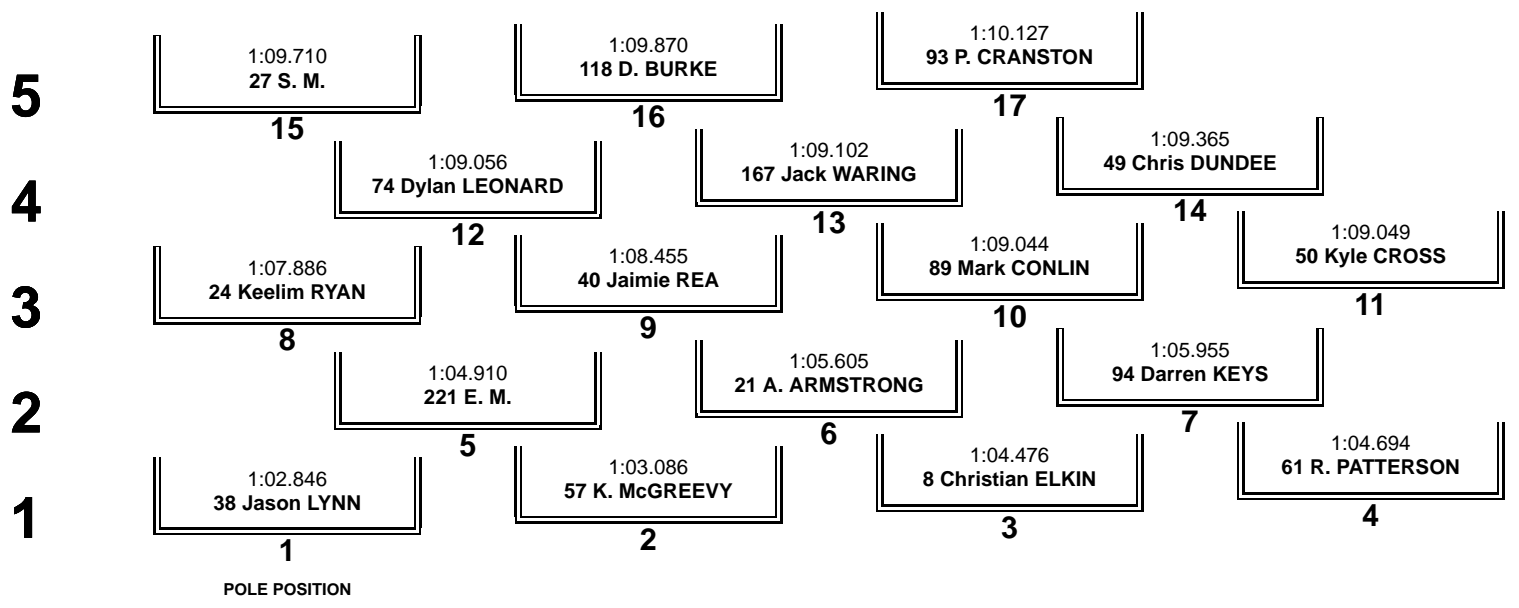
5

1:09.710
27 S. M.
15

1:09.870
118 D. BURKE
16

1:10.127
93 P. CRANSTON
17

4

1:09.056
74 Dylan LEONARD
12

1:09.102
167 Jack WARING
13

1:09.365
49 Chris DUNDEE
14

3

1:07.886
24 Keelim RYAN
8

1:08.455
40 Jaimie REA
9

1:09.044
89 Mark CONLIN
10

1:09.049
50 Kyle CROSS
11

2

1:04.910
221 E. M.
5

1:05.605
21 A. ARMSTRONG
6

1:05.955
94 Darren KEYS
7

1

1:02.846
38 Jason LYNN
1

1:03.086
57 K. McGREEVY
2

1:04.476
8 Christian ELKIN
3

1:04.694
61 R. PATTERSON
4

POLE POSITION